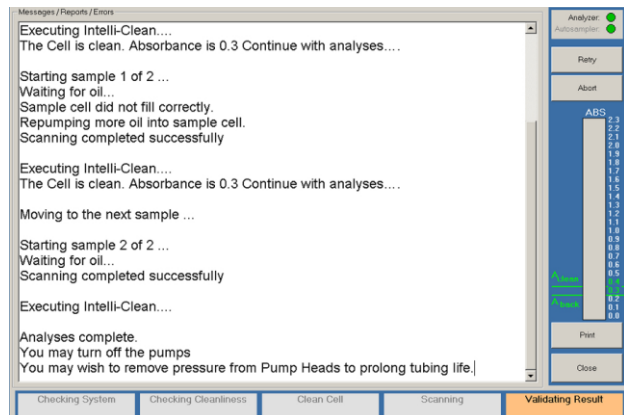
Messages / Reports / Errors

Executing Intelli-Clean....
The Cell is clean. Absorbance is 0.3 Continue with analyses....

Starting sample 1 of 2 ...
Waiting for oil...
Sample cell did not fill correctly.
Repumping more oil into sample cell.
Scanning completed successfully

Executing Intelli-Clean....
The Cell is clean. Absorbance is 0.3 Continue with analyses....

Moving to the next sample ...

Starting sample 2 of 2 ...
Waiting for oil...
Scanning completed successfully

Executing Intelli-Clean....

Analyses complete.
You may turn off the pumps
You may wish to remove pressure from Pump Heads to prolong tubing life.

Analyzer
Autosampler

Retry

Abort

ABS
2.3
2.2
2.1
2.0
1.9
1.8
1.7
1.6
1.5
1.4
1.3
1.2
1.1
1.0
0.9
0.8
0.7
0.6
0.5
0.4
0.3
0.2
0.1
0.0

$A_{clean}$
$A_{back}$

Print

Close

Checking System | Checking Cleanliness | Clean Cell | Scanning | Validating Result